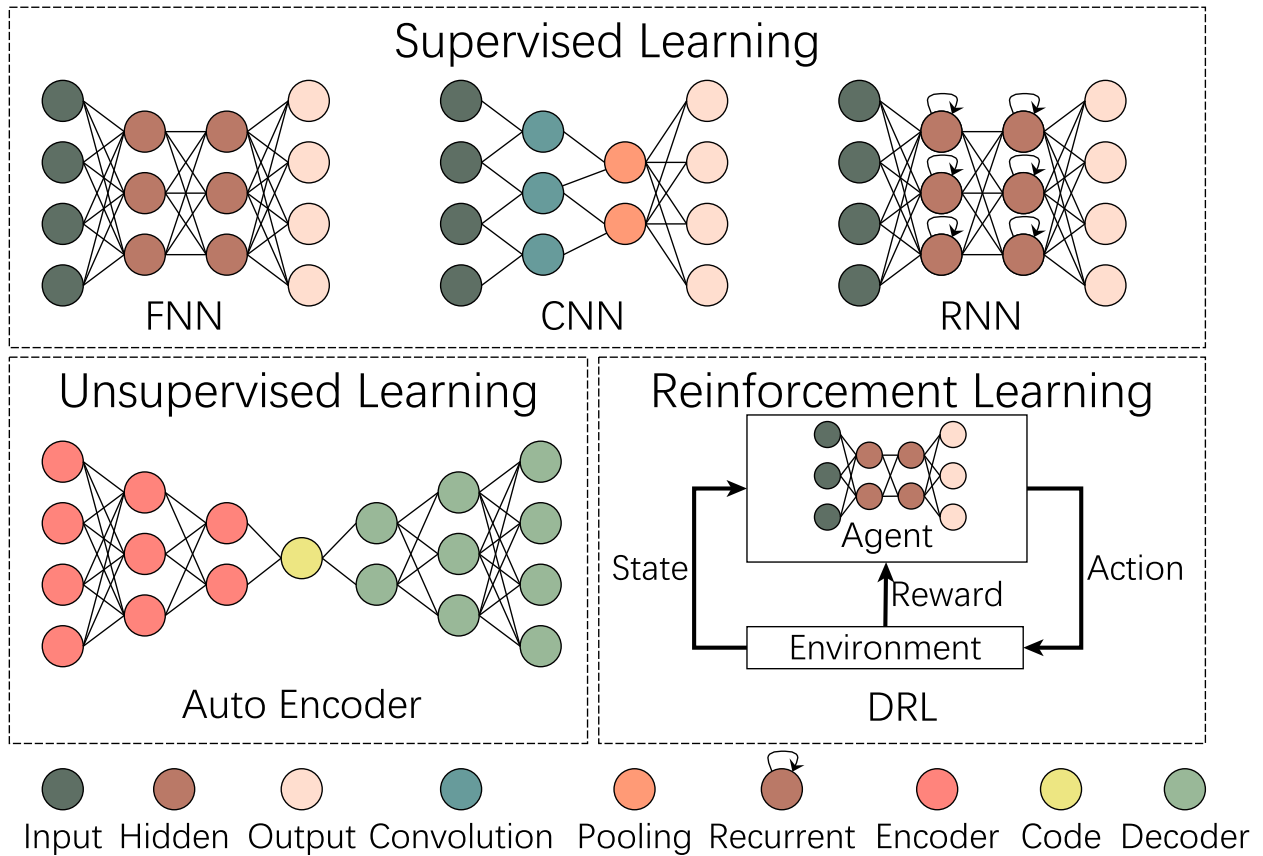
Supervised Learning

FNN

CNN

RNN

Unsupervised Learning

Auto Encoder

Reinforcement Learning

Agent

State

Action

Reward

Environment

DRL

Input Hidden Output Convolution Pooling Recurrent Encoder Code Decoder